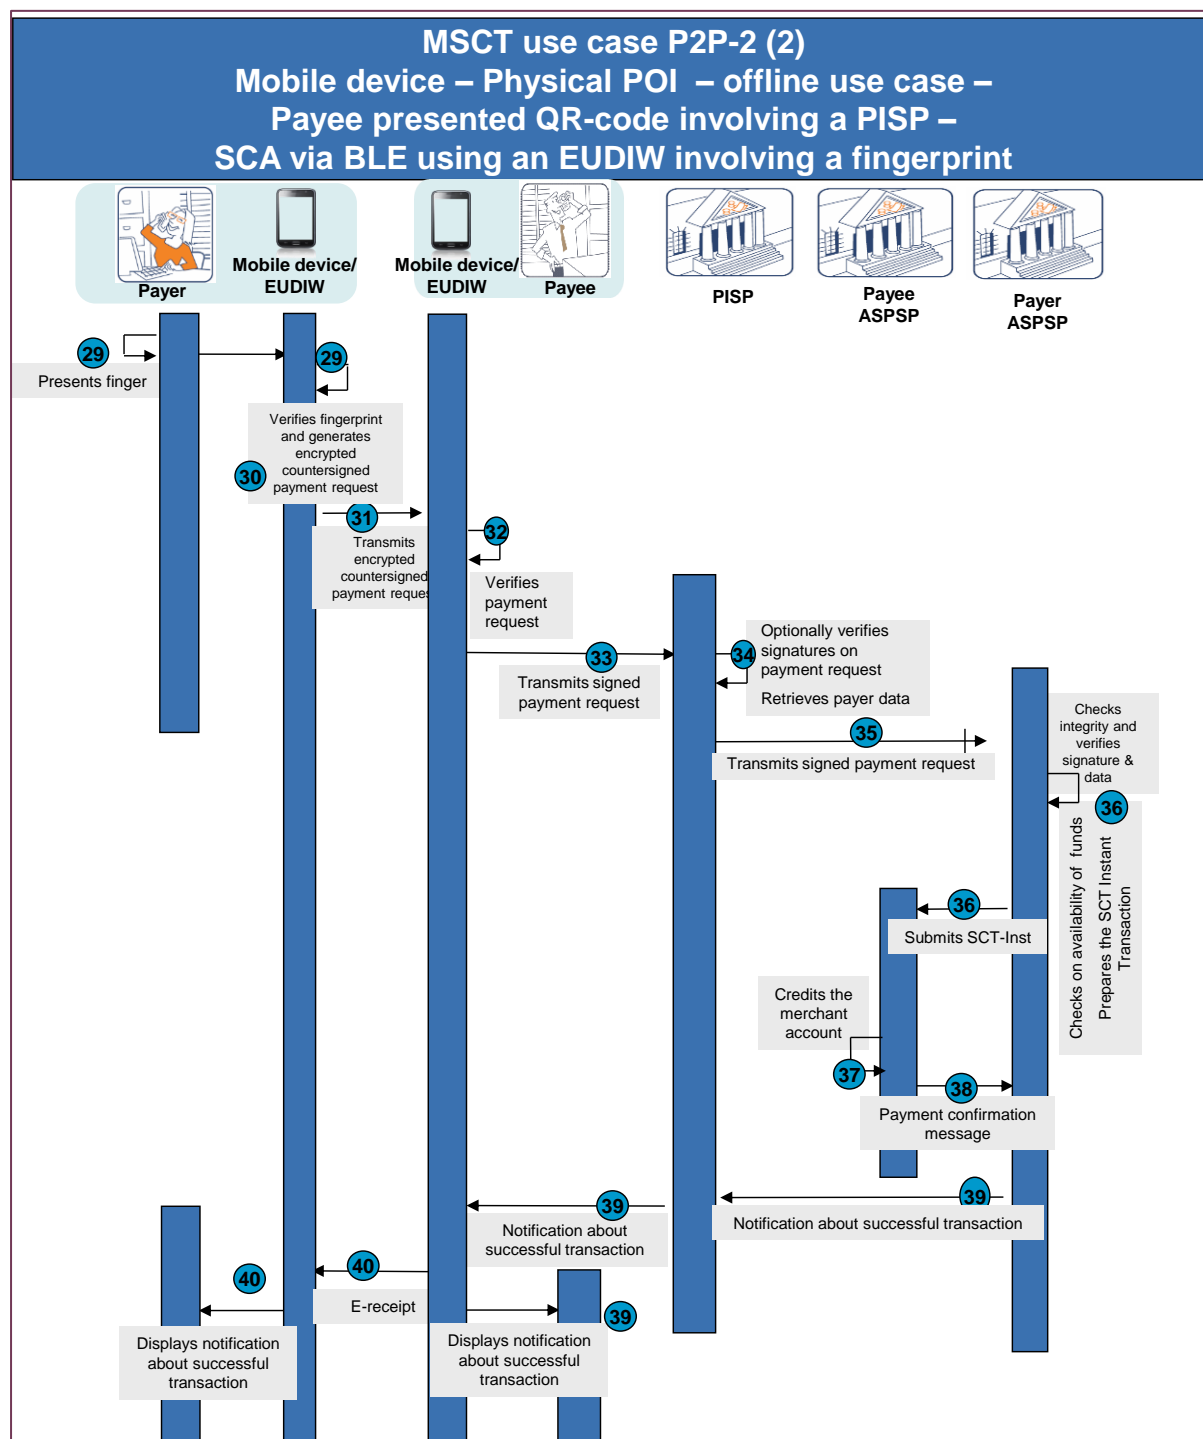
MSCT use case P2P-2 (2)
Mobile device – Physical POI – offline use case –
Payee presented QR-code involving a PISP –
SCA via BLE using an EUDIW involving a fingerprint

Payer
Mobile device/ EUDIW
Mobile device/ EUDIW
Payee
PISP
Payee ASPSP
Payer ASPSP

29
Presents finger

29
30
Verifies fingerprint and generates encrypted countersigned payment request

31
Transmits encrypted countersigned payment reques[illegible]

32
Verifies payment request

33
Transmits signed payment request

34
Optionally verifies signatures on payment request
Retrieves payer data

35
Transmits signed payment request

Checks integrity and verifies signature & data

36
Checks on availability of funds
Prepares the SCT Instant Transaction

36
Submits SCT-Inst

Credits the merchant account

37

38
Payment confirmation message

39
Notification about successful transaction

39
Notification about successful transaction

40
E-receipt

40
Displays notification about successful transaction

39
Displays notification about successful transaction